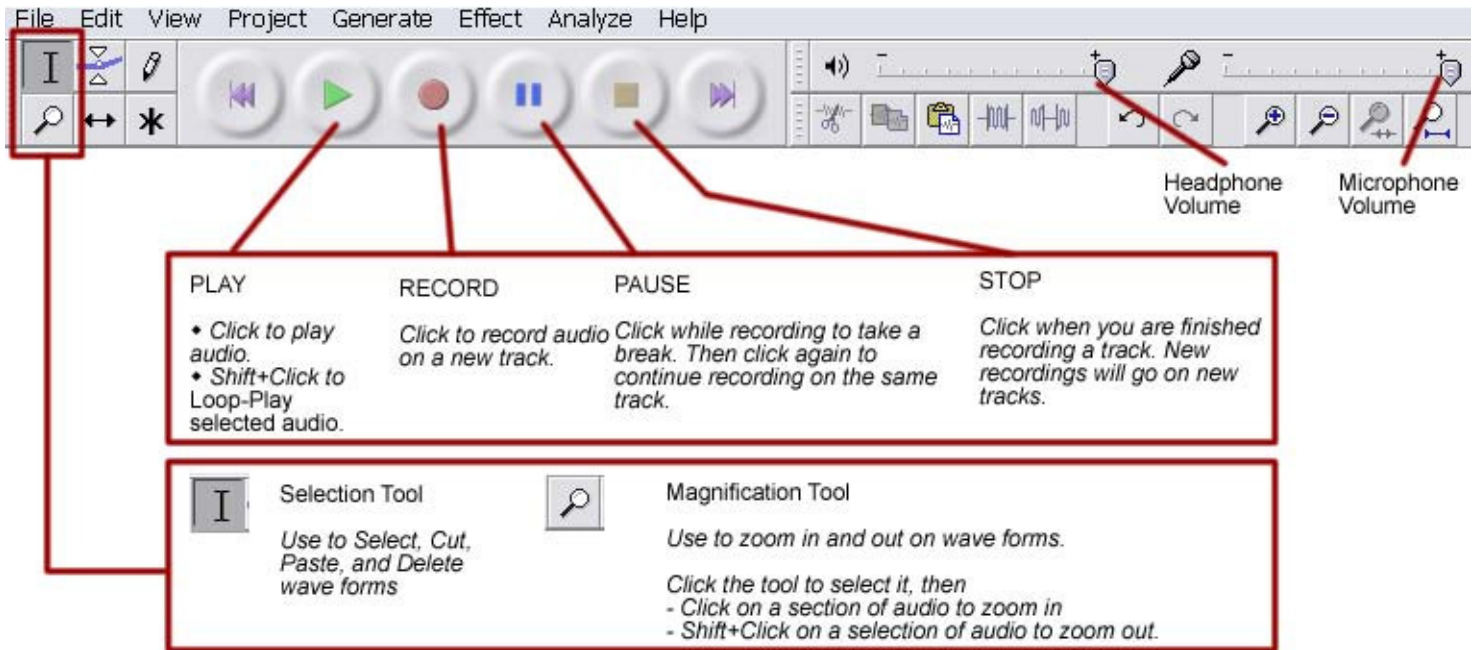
File Edit View Project Generate Effect Analyze Help

Headphone Volume

Microphone Volume

PLAY

• Click to play audio.
• Shift+Click to Loop-Play selected audio.

RECORD

Click to record audio on a new track.

PAUSE

Click while recording to take a break. Then click again to continue recording on the same track.

STOP

Click when you are finished recording a track. New recordings will go on new tracks.

Selection Tool

Use to Select, Cut, Paste, and Delete wave forms

Magnification Tool

Use to zoom in and out on wave forms.

Click the tool to select it, then
- Click on a section of audio to zoom in
- Shift+Click on a selection of audio to zoom out.